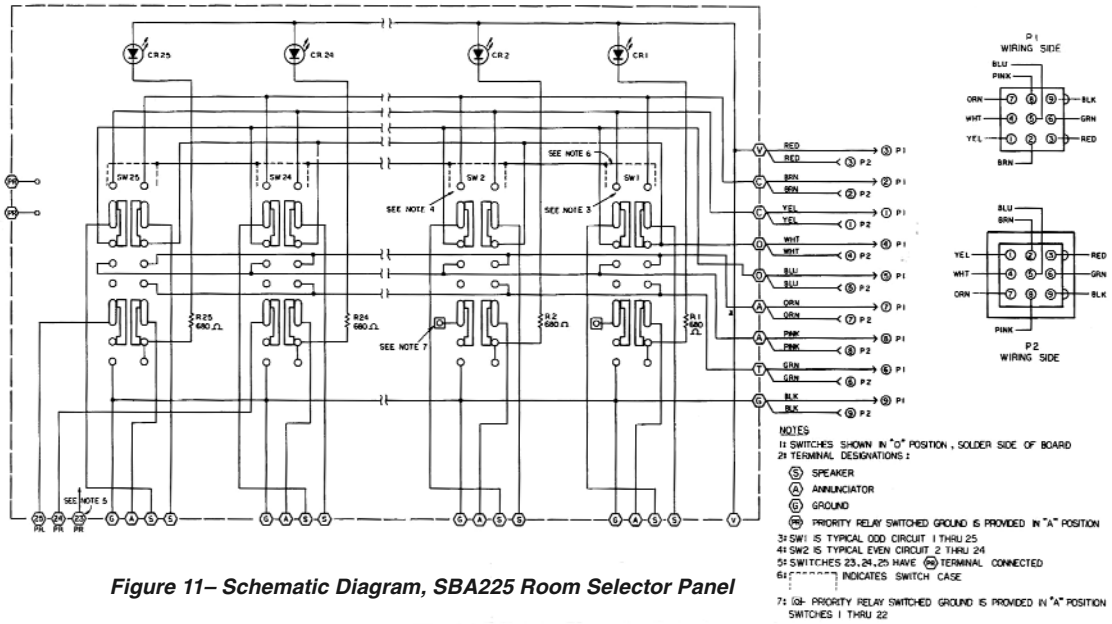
CR 25
CR 24
CR 2
CR 1

SW 25
SW 24
SW 2
SW 1

SEE NOTE 6
SEE NOTE 4
SEE NOTE 3
SEE NOTE 7
SEE NOTE 5

R 25 680 Ω
R 24 680 Ω
R 2 680 Ω
R 1 680 Ω

PR
PR

V RED ③ P1
RED ③ P2
C BRN ② P1
BRN ② P2
C YEL ① P1
YEL ① P2
O WHT ④ P1
WHT ④ P2
O BLU ⑤ P1
BLU ⑤ P2
A ORN ⑦ P1
ORN ⑦ P2
A PINK ⑧ P1
PINK ⑧ P2
T GRN ⑥ P1
GRN ⑥ P2
G BLK ⑨ P1
BLK ⑨ P2

25 PR
24 PR
23 PR
G A S S
G A S S
G A S S
G A S S
V

P1
WIRING SIDE
BLU
PINK
ORN ⑦ ⑧ ⑨ BLK
WHT ④ ⑤ ⑥ GRN
YEL ① ② ③ RED
BRN

BLU
BRN
YEL ① ② ③ RED
WHT ④ ⑤ ⑥ GRN
ORN ⑦ ⑧ ⑨ BLK
PINK
P2
WIRING SIDE

NOTES
1: SWITCHES SHOWN IN "O" POSITION, SOLDER SIDE OF BOARD
2: TERMINAL DESIGNATIONS:
Ⓢ SPEAKER
Ⓐ ANNUNCIATOR
Ⓖ GROUND
Ⓟ PRIORITY RELAY SWITCHED GROUND IS PROVIDED IN "A" POSITION
3: SW1 IS TYPICAL ODD CIRCUIT 1 THRU 25
4: SW2 IS TYPICAL EVEN CIRCUIT 2 THRU 24
5: SWITCHES 23,24,25 HAVE PR TERMINAL CONNECTED
6: [ ] INDICATES SWITCH CASE
7: Ⓖ PRIORITY RELAY SWITCHED GROUND IS PROVIDED IN "A" POSITION SWITCHES 1 THRU 22

Figure 11– Schematic Diagram, SBA225 Room Selector Panel